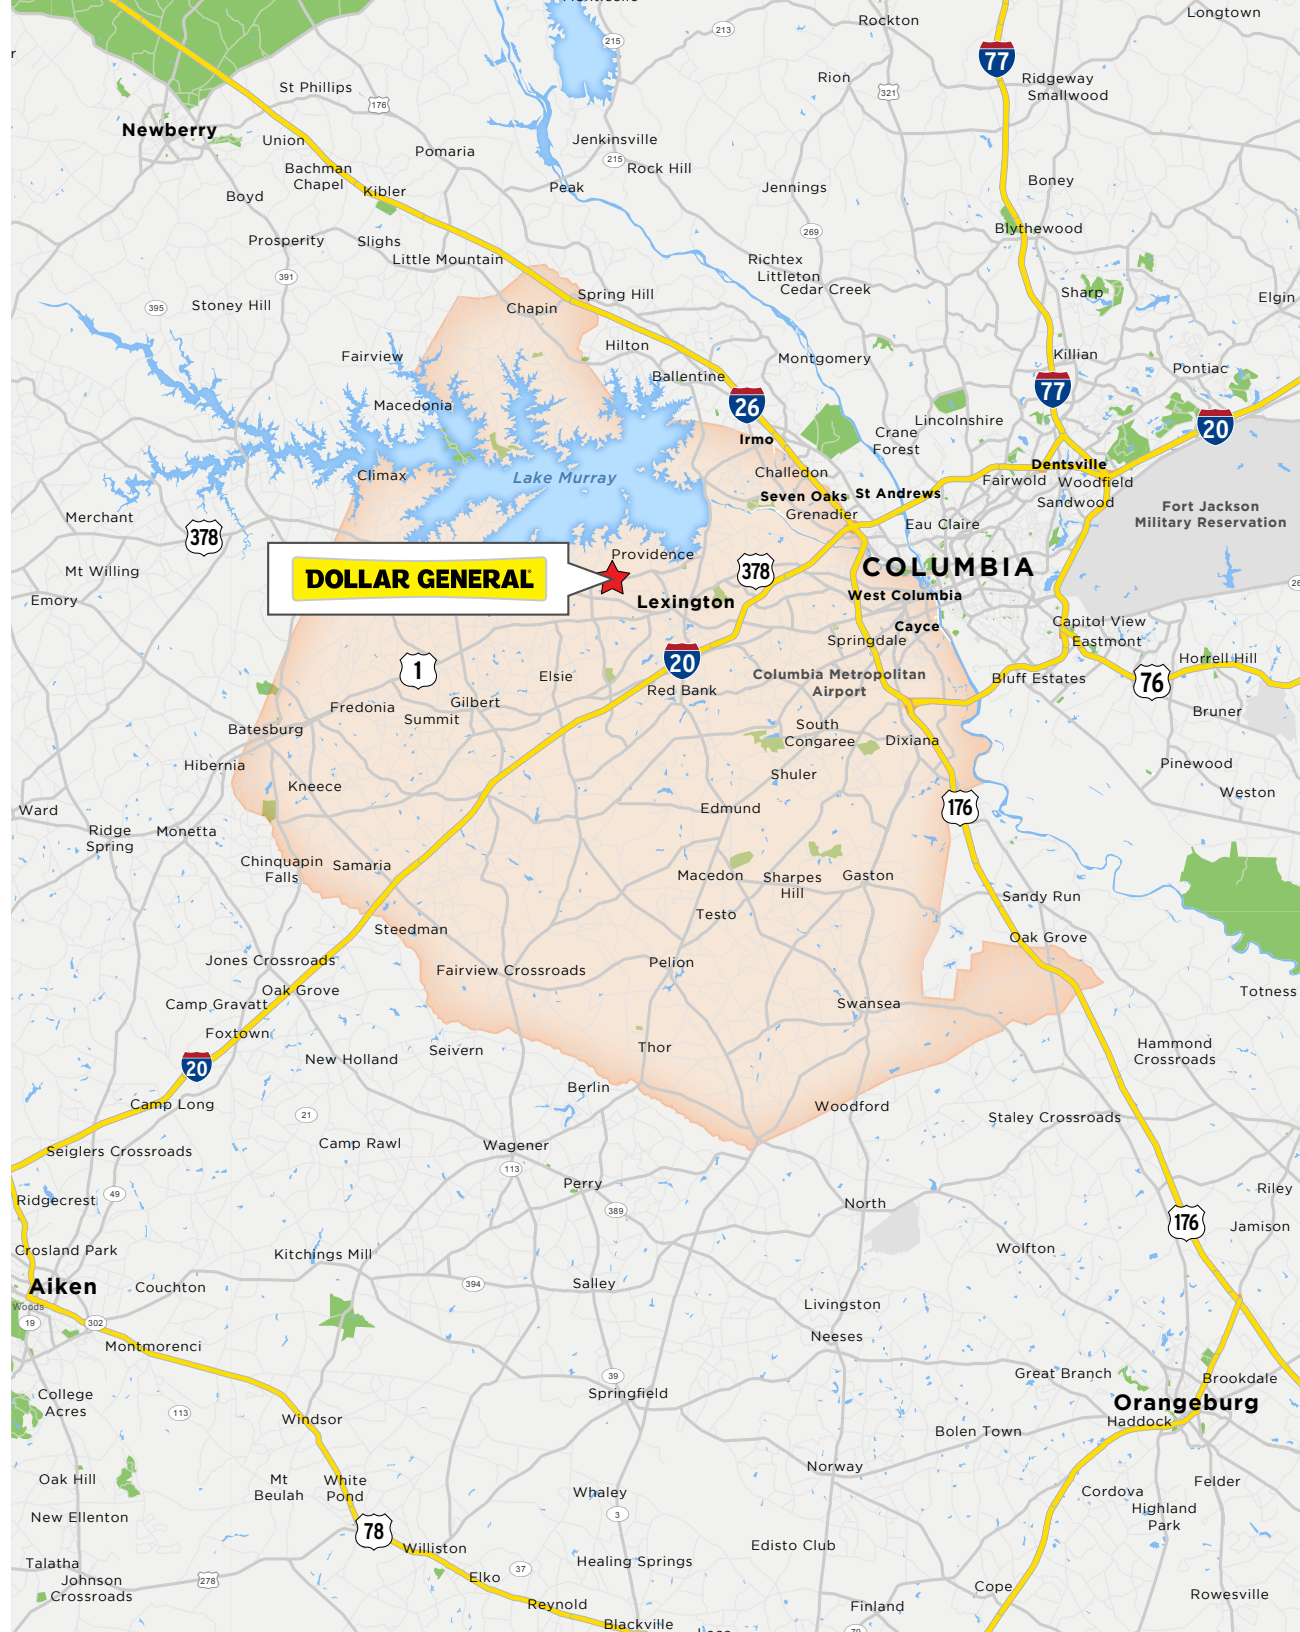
Rockton
Longtown
215
213
77
Ridgeway
Smallwood
Rion
321
St Phillips
176
Newberry
Union
Pomaria
Jenkinsville
215
Rock Hill
Bachman Chapel
Kibler
Boyd
Peak
Jennings
Boney
269
Prosperity
Slighs
Blythewood
391
Little Mountain
Richtex
Littleton
Cedar Creek
Spring Hill
Sharp
Elgin
395
Stoney Hill
Chapin
Hilton
Fairview
Montgomery
Killian
77
Pontiac
Ballentine
Macedonia
26
Lincolnshire
Irmo
Crane Forest
20
Climax
Lake Murray
Challedon
Dentsville
Fairwold
Woodfield
Seven Oaks
St Andrews
Merchant
Sandwood
Fort Jackson Military Reservation
Grenadier
378
Eau Claire
Providence
DOLLAR GENERAL
378
COLUMBIA
Mt Willing
West Columbia
Emory
Lexington
Cayce
Capitol View
Springdale
Eastmont
20
1
Elsie
Horrell Hill
Columbia Metropolitan Airport
76
Red Bank
Bluff Estates
Gilbert
Fredonia
Summit
Bruner
Batesburg
South Congaree
Dixiana
Hibernia
Shuler
Pinewood
Kneece
Weston
Ward
Edmund
176
Ridge Spring
Monetta
Chinquapin Falls
Samaria
Macedon
Sharpes Hill
Gaston
Sandy Run
Testo
Steedman
Oak Grove
Jones Crossroads
Fairview Crossroads
Pelion
Totness
Oak Grove
Camp Gravatt
Swansea
Foxtown
Hammond Crossroads
20
New Holland
Seivern
Thor
Berlin
Camp Long
Woodford
21
Staley Crossroads
Camp Rawl
Wagener
Seiglers Crossroads
113
Perry
Riley
Ridgecrest
49
389
North
176
Jamison
Crosland Park
Kitchings Mill
Wolfton
Aiken
Couchton
394
Salley
Woods
Livingston
19
302
Neeses
Montmorenci
Great Branch
Brookdale
39
College Acres
113
Springfield
Orangeburg
Haddock
Windsor
Bolen Town
Norway
Oak Hill
Mt Beulah
White Pond
Felder
Cordova
Whaley
Highland Park
New Ellenton
78
3
Williston
Edisto Club
Healing Springs
Talatha
37
Johnson Crossroads
278
Elko
Cope
Rowesville
Reynold
Finland
Blackville